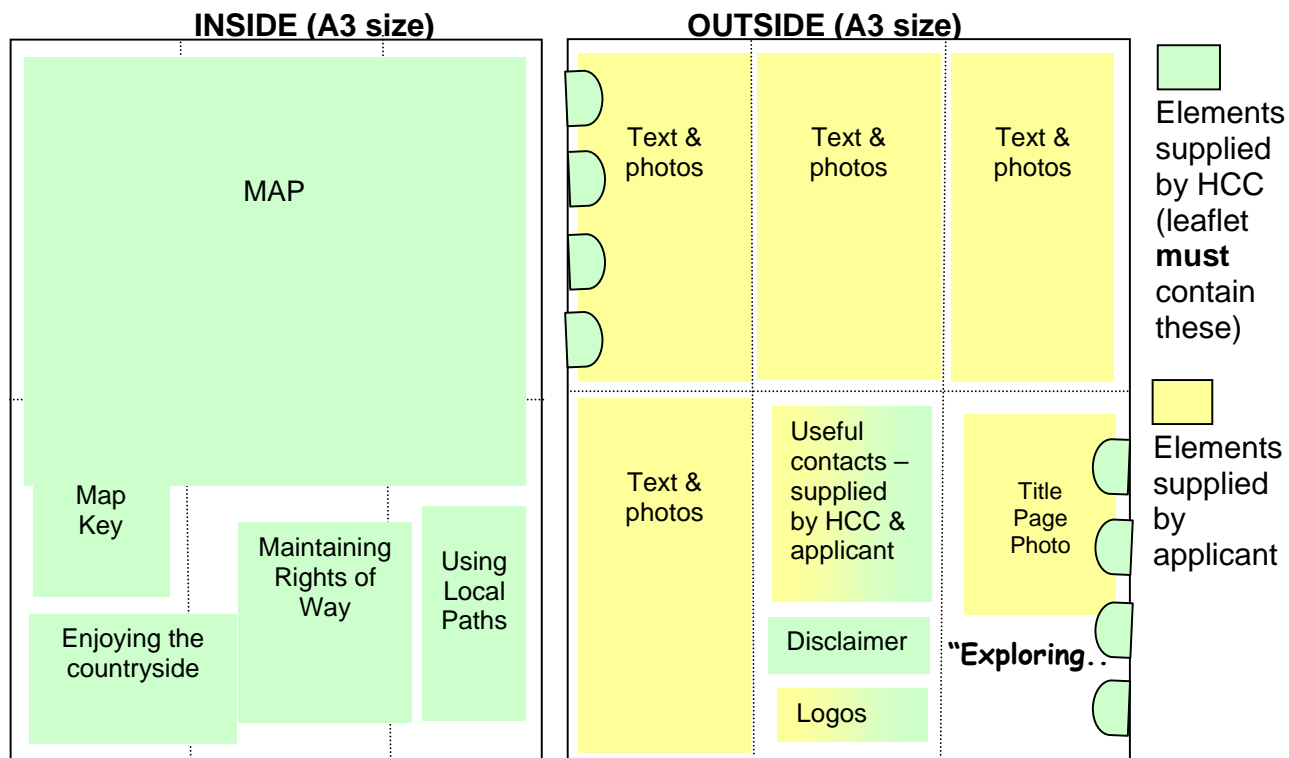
INSIDE (A3 size)

MAP

Map Key

Maintaining Rights of Way

Using Local Paths

Enjoying the countryside

OUTSIDE (A3 size)

Text & photos

Text & photos

Text & photos

Text & photos

Useful contacts – supplied by HCC & applicant

Title Page Photo

Disclaimer

"Exploring..

Logos

Elements supplied by HCC (leaflet **must** contain these)

Elements supplied by applicant